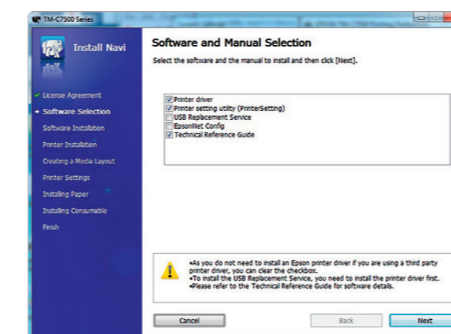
TM-C7500 Series

Install Navi

License Agreement
Software Selection
Software Installation
Printer Installation
Creating a Media Layout
Printer Settings
Installing Paper
Installing Consumable
Finish

Software and Manual Selection

Select the software and the manual to install and then click [Next].

Printer driver
Printer setting utility (PrinterSetting)
USB Replacement Service
EpsonNet Config
Technical Reference Guide

•As you do not need to install an Epson printer driver if you are using a third party printer driver, you can clear the checkbox.
•To install the USB Replacement Service, you need to install the printer driver first.
•Please refer to the Technical Reference Guide for software details.

Cancel
Back
Next